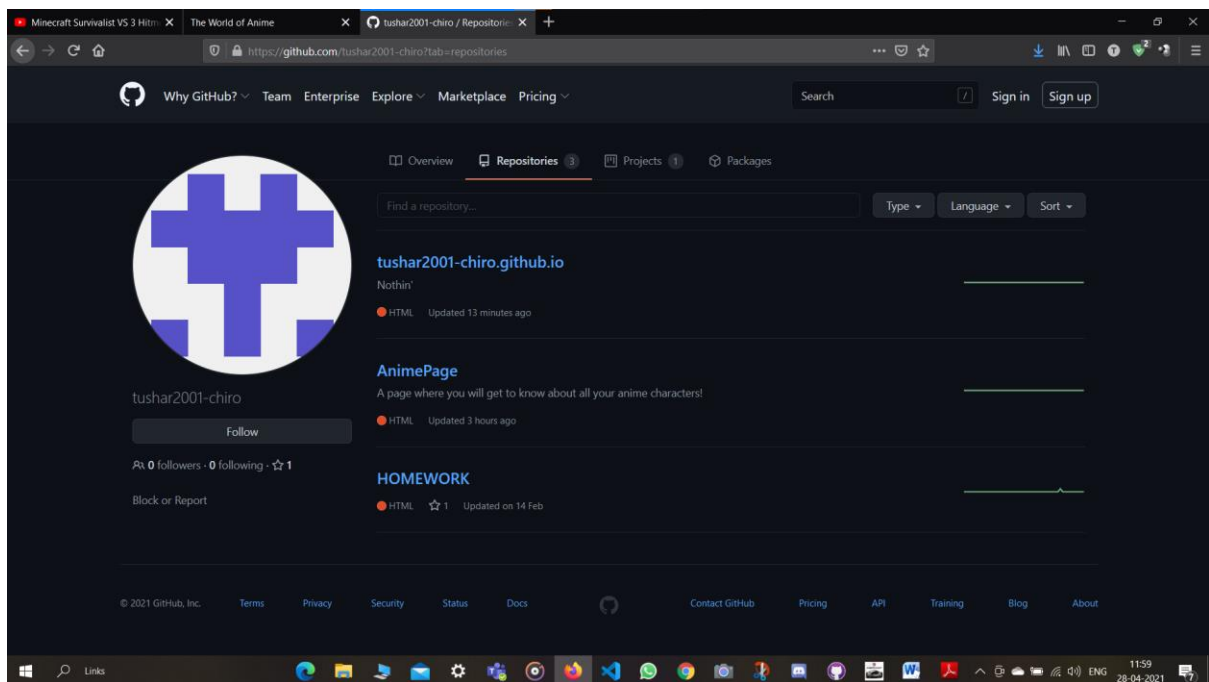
Minecraft Survivalist VS 3 Hitm
The World of Anime
tushar2001-chiro / Repositorie
https://github.com/tushar2001-chiro?tab=repositories

Why GitHub? Team Enterprise Explore Marketplace Pricing
Search
/
Sign in
Sign up

Overview
Repositories 3
Projects 1
Packages

Find a repository...
Type
Language
Sort

tushar2001-chiro.github.io
Nothin'
HTML Updated 13 minutes ago

AnimePage
A page where you will get to know about all your anime characters!
HTML Updated 3 hours ago

HOMEWORK
HTML 1 Updated on 14 Feb

tushar2001-chiro
Follow
0 followers · 0 following · 1
Block or Report

© 2021 GitHub, Inc. Terms Privacy Security Status Docs Contact GitHub Pricing API Training Blog About

Links
ENG
11:59
28-04-2021